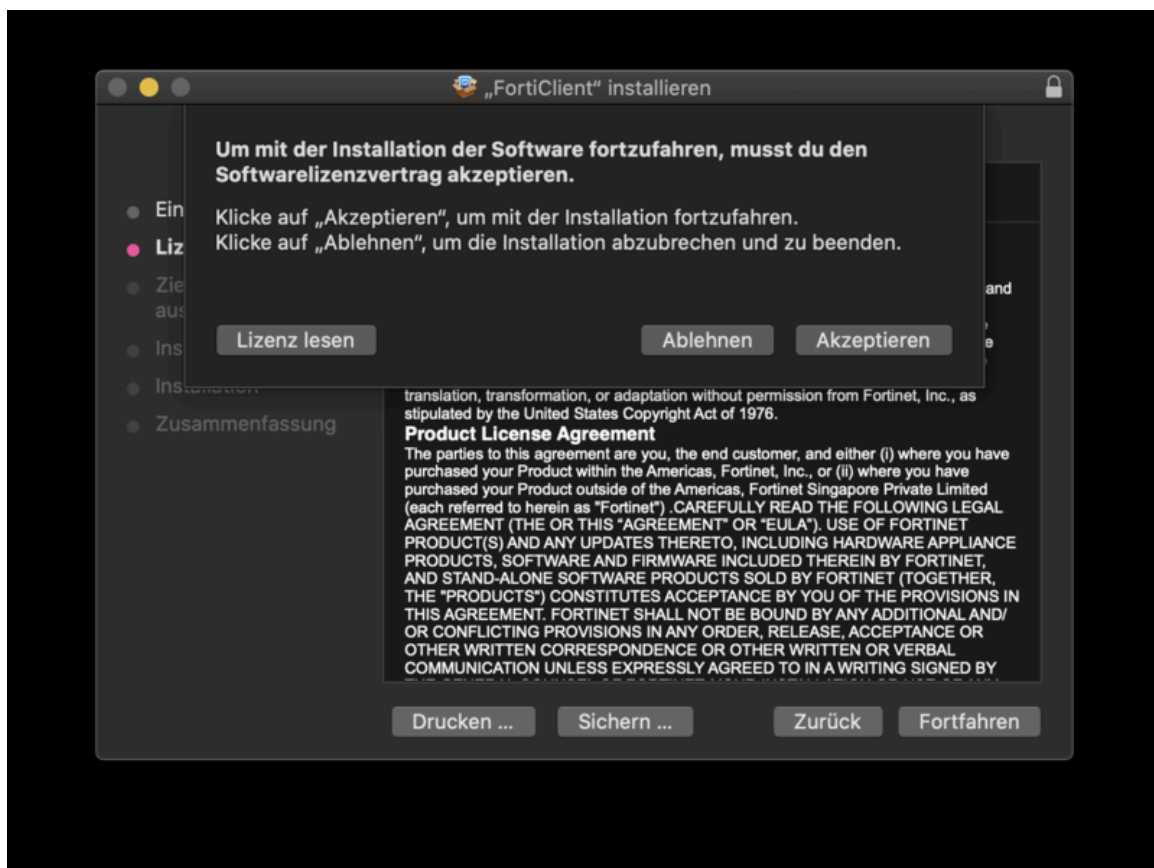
„FortiClient“ installieren

Um mit der Installation der Software fortzufahren, musst du den Softwarelizenzvertrag akzeptieren.

Klicke auf „Akzeptieren“, um mit der Installation fortzufahren.
Klicke auf „Ablehnen“, um die Installation abzubrechen und zu beenden.

Lizenz lesen

Ablehnen

Akzeptieren

Ein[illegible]
Liz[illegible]
Zie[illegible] aus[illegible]
Ins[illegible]
Ins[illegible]
Zusammenfassung

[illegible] and
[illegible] e

translation, transformation, or adaptation without permission from Fortinet, Inc., as stipulated by the United States Copyright Act of 1976.

Product License Agreement

The parties to this agreement are you, the end customer, and either (i) where you have purchased your Product within the Americas, Fortinet, Inc., or (ii) where you have purchased your Product outside of the Americas, Fortinet Singapore Private Limited (each referred to herein as "Fortinet") .CAREFULLY READ THE FOLLOWING LEGAL AGREEMENT (THE OR THIS "AGREEMENT" OR "EULA"). USE OF FORTINET PRODUCT(S) AND ANY UPDATES THERETO, INCLUDING HARDWARE APPLIANCE PRODUCTS, SOFTWARE AND FIRMWARE INCLUDED THEREIN BY FORTINET, AND STAND-ALONE SOFTWARE PRODUCTS SOLD BY FORTINET (TOGETHER, THE "PRODUCTS") CONSTITUTES ACCEPTANCE BY YOU OF THE PROVISIONS IN THIS AGREEMENT. FORTINET SHALL NOT BE BOUND BY ANY ADDITIONAL AND/ OR CONFLICTING PROVISIONS IN ANY ORDER, RELEASE, ACCEPTANCE OR OTHER WRITTEN CORRESPONDENCE OR OTHER WRITTEN OR VERBAL COMMUNICATION UNLESS EXPRESSLY AGREED TO IN A WRITING SIGNED BY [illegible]

Drucken ...

Sichern ...

Zurück

Fortfahren